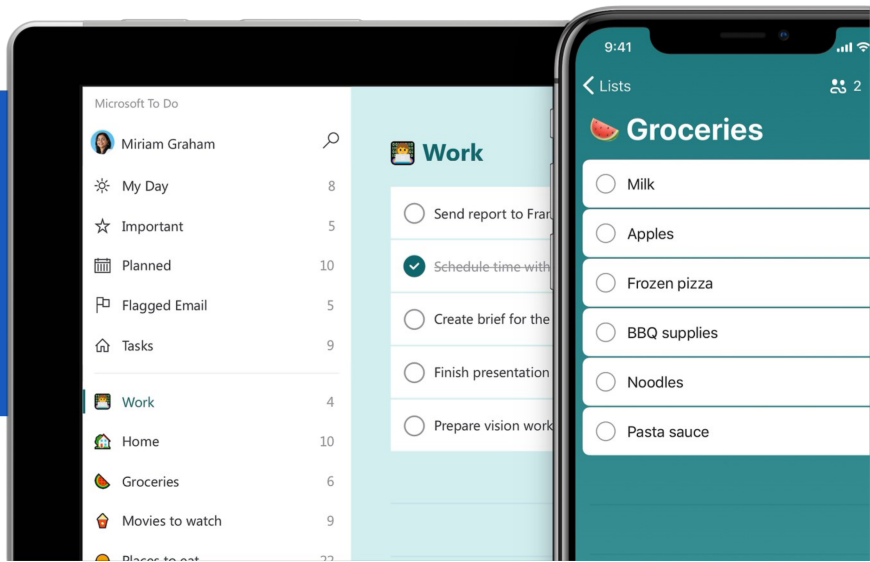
Microsoft To Do

Miriam Graham

My Day 8

Important 5

Planned 10

Flagged Email 5

Tasks 9

Work 4

Home 10

Groceries 6

Movies to watch 9

Places to eat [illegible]

Work

Send report to Fran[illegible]

Schedule time with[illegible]

Create brief for the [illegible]

Finish presentation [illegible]

Prepare vision work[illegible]

9:41

Lists

2

Groceries

Milk

Apples

Frozen pizza

BBQ supplies

Noodles

Pasta sauce